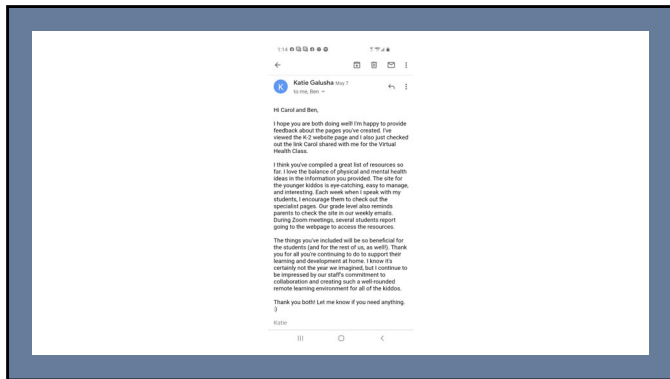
1:14

K Katie Galusha May 7
to me, Ben

Hi Carol and Ben,

I hope you are both doing well! I'm happy to provide feedback about the pages you've created. I've viewed the K-2 website page and I also just checked out the link Carol shared with me for the Virtual Health Class.

I think you've compiled a great list of resources so far. I love the balance of physical and mental health ideas in the information you provided. The site for the younger kiddos is eye-catching, easy to manage, and interesting. Each week when I speak with my students, I encourage them to check out the specialist pages. Our grade level also reminds parents to check the site in our weekly emails. During Zoom meetings, several students report going to the webpage to access the resources.

The things you've included will be so beneficial for the students (and for the rest of us, as well!). Thank you for all you're continuing to do to support their learning and development at home. I know it's certainly not the year we imagined, but I continue to be impressed by our staff's commitment to collaboration and creating such a well-rounded remote learning environment for all of the kiddos.

Thank you both! Let me know if you need anything. :)

Katie